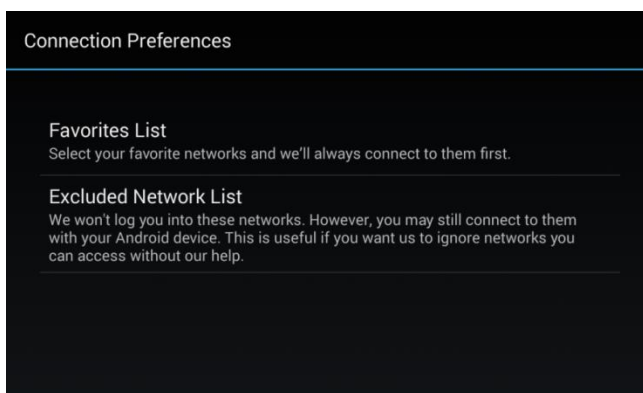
Connection Preferences

Favorites List
Select your favorite networks and we'll always connect to them first.

Excluded Network List
We won't log you into these networks. However, you may still connect to them with your Android device. This is useful if you want us to ignore networks you can access without our help.